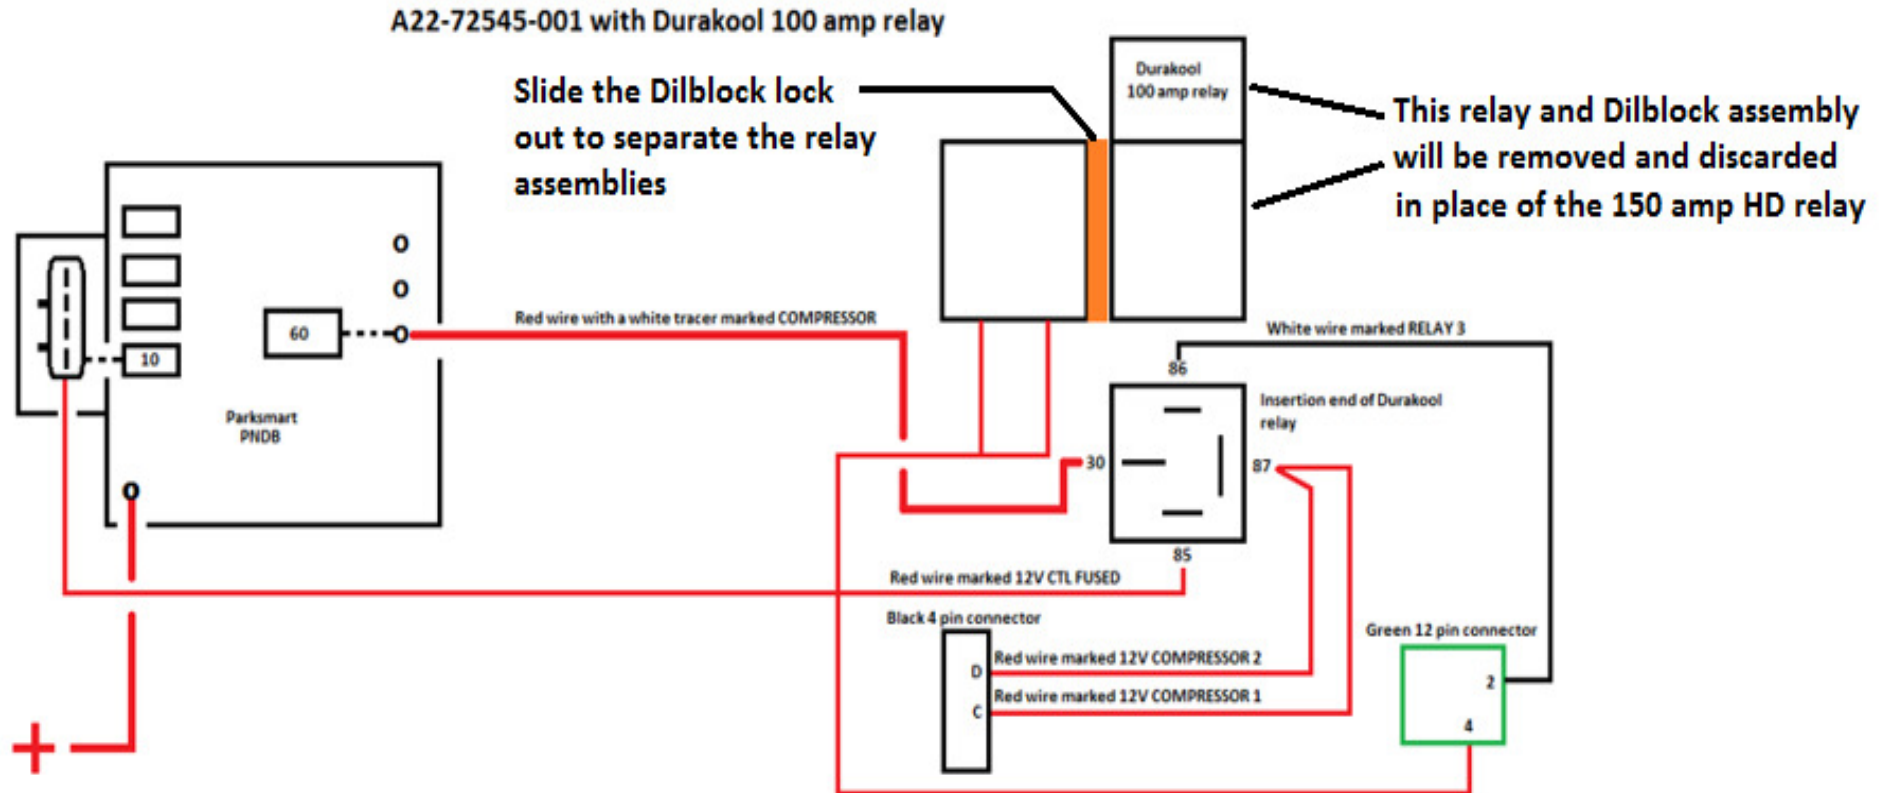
A22-72545-001 with Durakool 100 amp relay

Slide the Dilblock lock out to separate the relay assemblies

Durakool 100 amp relay

This relay and Dilblock assembly will be removed and discarded in place of the 150 amp HD relay

o
o
60
o
10

Parksmart PNDB

o

Red wire with a white tracer marked COMPRESSOR

White wire marked RELAY 3

86

Insertion end of Durakool relay

30

87

85

Red wire marked 12V CTL FUSED

Black 4 pin connector

Green 12 pin connector

D
Red wire marked 12V COMPRESSOR 2
C
Red wire marked 12V COMPRESSOR 1

2
4

+